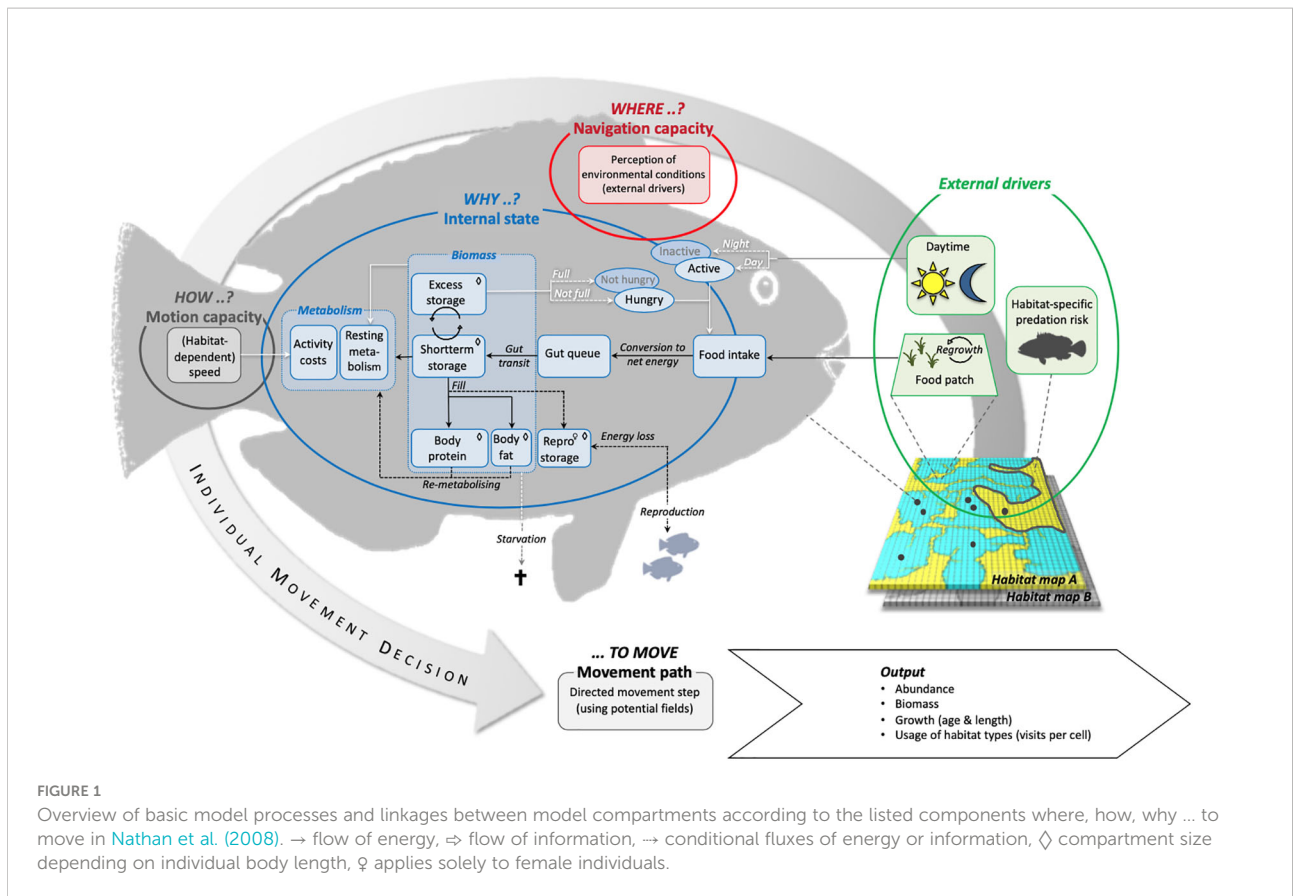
WHERE ..?
Navigation capacity

Perception of environmental conditions (external drivers)

WHY ..?
Internal state

External drivers

Biomass

Inactive
Active
Night
Day

Daytime

Excess storage ◊

Full
Not full
Not hungry
Hungry

HOW ..?
Motion capacity

(Habitat-dependent) speed

Metabolism

Activity costs
Resting metabolism

Shortterm storage ◊

Gut transit
Gut queue
Conversion to net energy
Food intake

Regrowth
Food patch

Habitat-specific predation risk

Fill

Body protein ◊
Body fat ◊
Repro storage ♀
Energy loss

Re-metabolising

Starvation
Reproduction

Habitat map A
Habitat map B

Individual Movement Decision

... TO MOVE
Movement path
Directed movement step (using potential fields)

Output
• Abundance
• Biomass
• Growth (age & length)
• Usage of habitat types (visits per cell)

FIGURE 1
Overview of basic model processes and linkages between model compartments according to the listed components where, how, why ... to move in Nathan et al. (2008). → flow of energy, ⇨ flow of information, ⇢ conditional fluxes of energy or information, ◊ compartment size depending on individual body length, ♀ applies solely to female individuals.